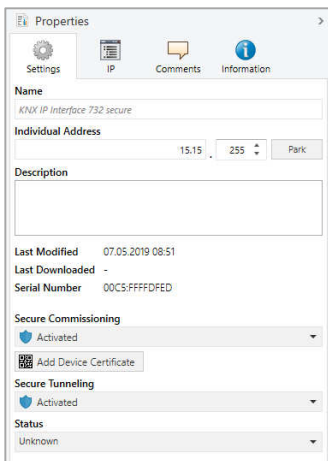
Properties >

Settings IP Comments Information

Name

KNX IP Interface 732 secure

Individual Address

15.15 . 255 Park

Description

Last Modified 07.05.2019 08:51
Last Downloaded -
Serial Number 00C5:FFFFDFED

Secure Commissioning

Activated

Add Device Certificate

Secure Tunneling

Activated

Status

Unknown